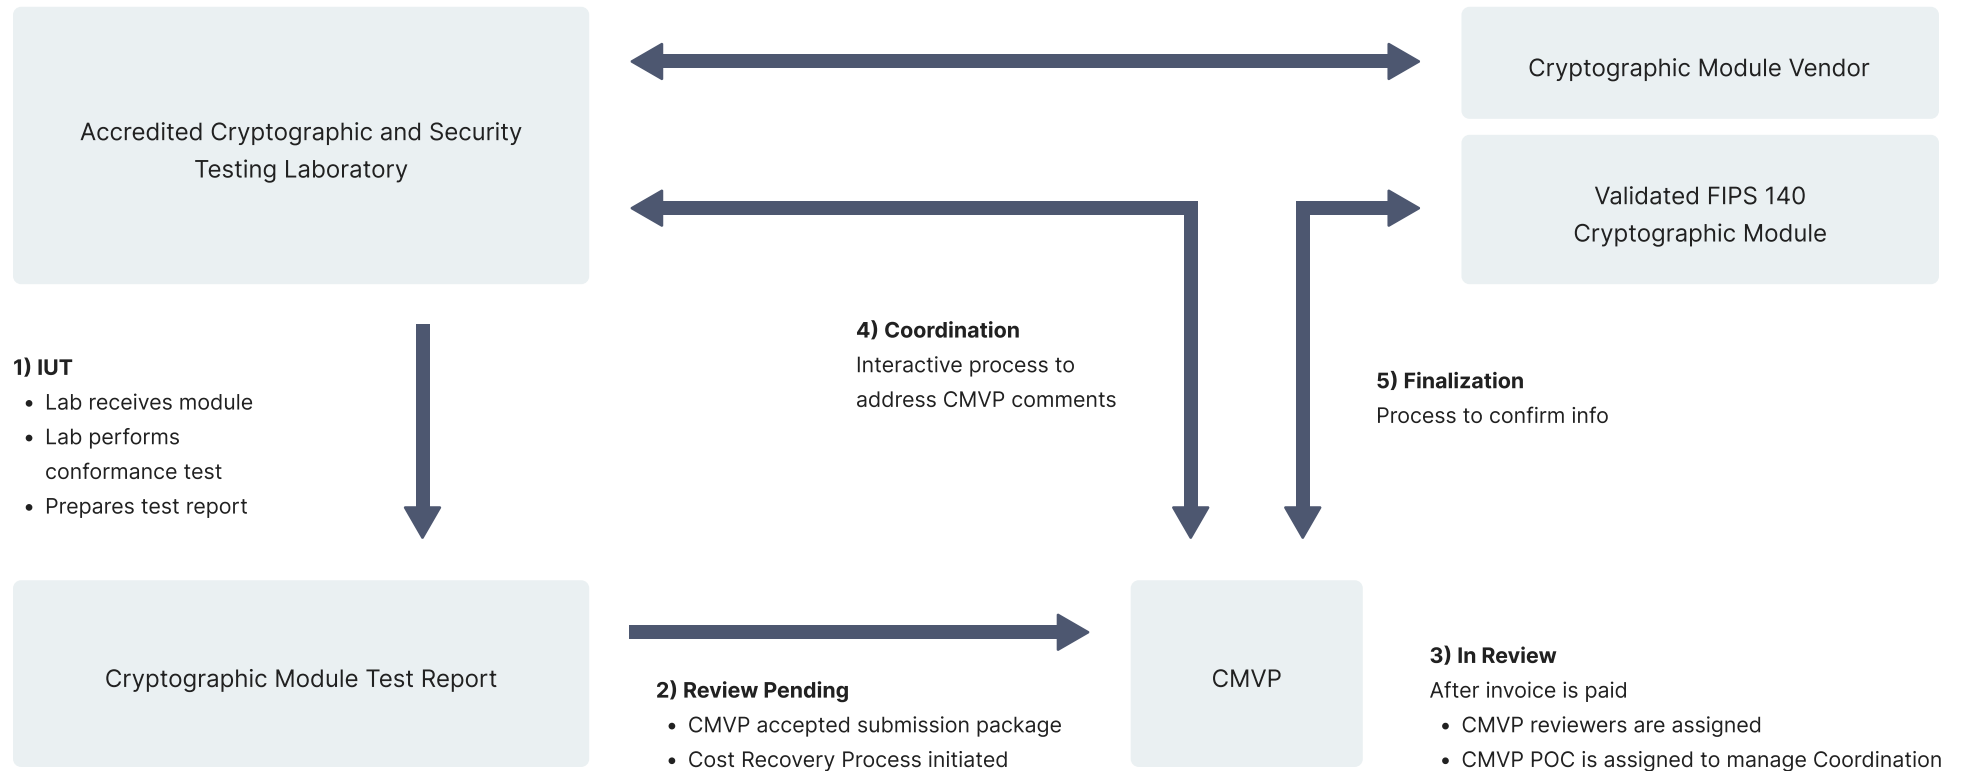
Accredited Cryptographic and Security Testing Laboratory

Cryptographic Module Vendor

Validated FIPS 140 Cryptographic Module

1) IUT
- Lab receives module
- Lab performs conformance test
- Prepares test report

4) Coordination
Interactive process to address CMVP comments

5) Finalization
Process to confirm info

Cryptographic Module Test Report

CMVP

2) Review Pending
- CMVP accepted submission package
- Cost Recovery Process initiated

3) In Review
After invoice is paid
- CMVP reviewers are assigned
- CMVP POC is assigned to manage Coordination